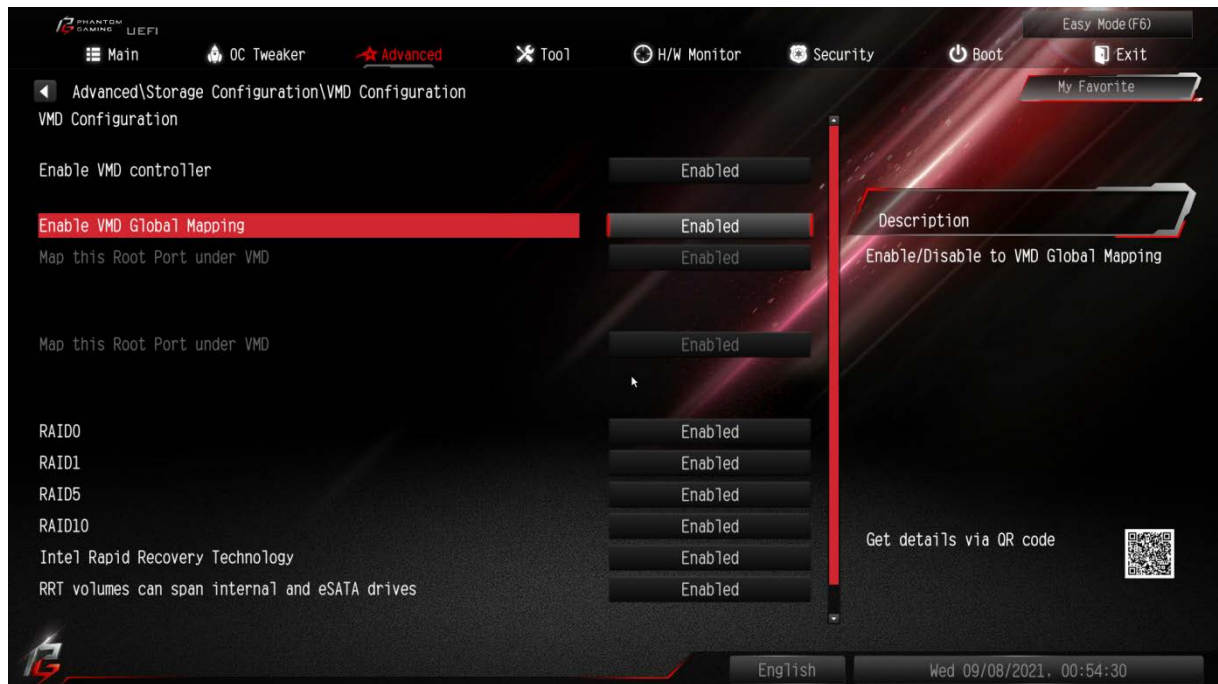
PHANTOM GAMING UEFI

Easy Mode(F6)

Main OC Tweaker Advanced Tool H/W Monitor Security Boot Exit

My Favorite

Advanced\Storage Configuration\VMD Configuration

VMD Configuration

Enable VMD controller Enabled

Enable VMD Global Mapping Enabled

Map this Root Port under VMD Enabled

Map this Root Port under VMD Enabled

RAID0 Enabled

RAID1 Enabled

RAID5 Enabled

RAID10 Enabled

Intel Rapid Recovery Technology Enabled

RRT volumes can span internal and eSATA drives Enabled

Description

Enable/Disable to VMD Global Mapping

Get details via QR code

English

Wed 09/08/2021, 00:54:30